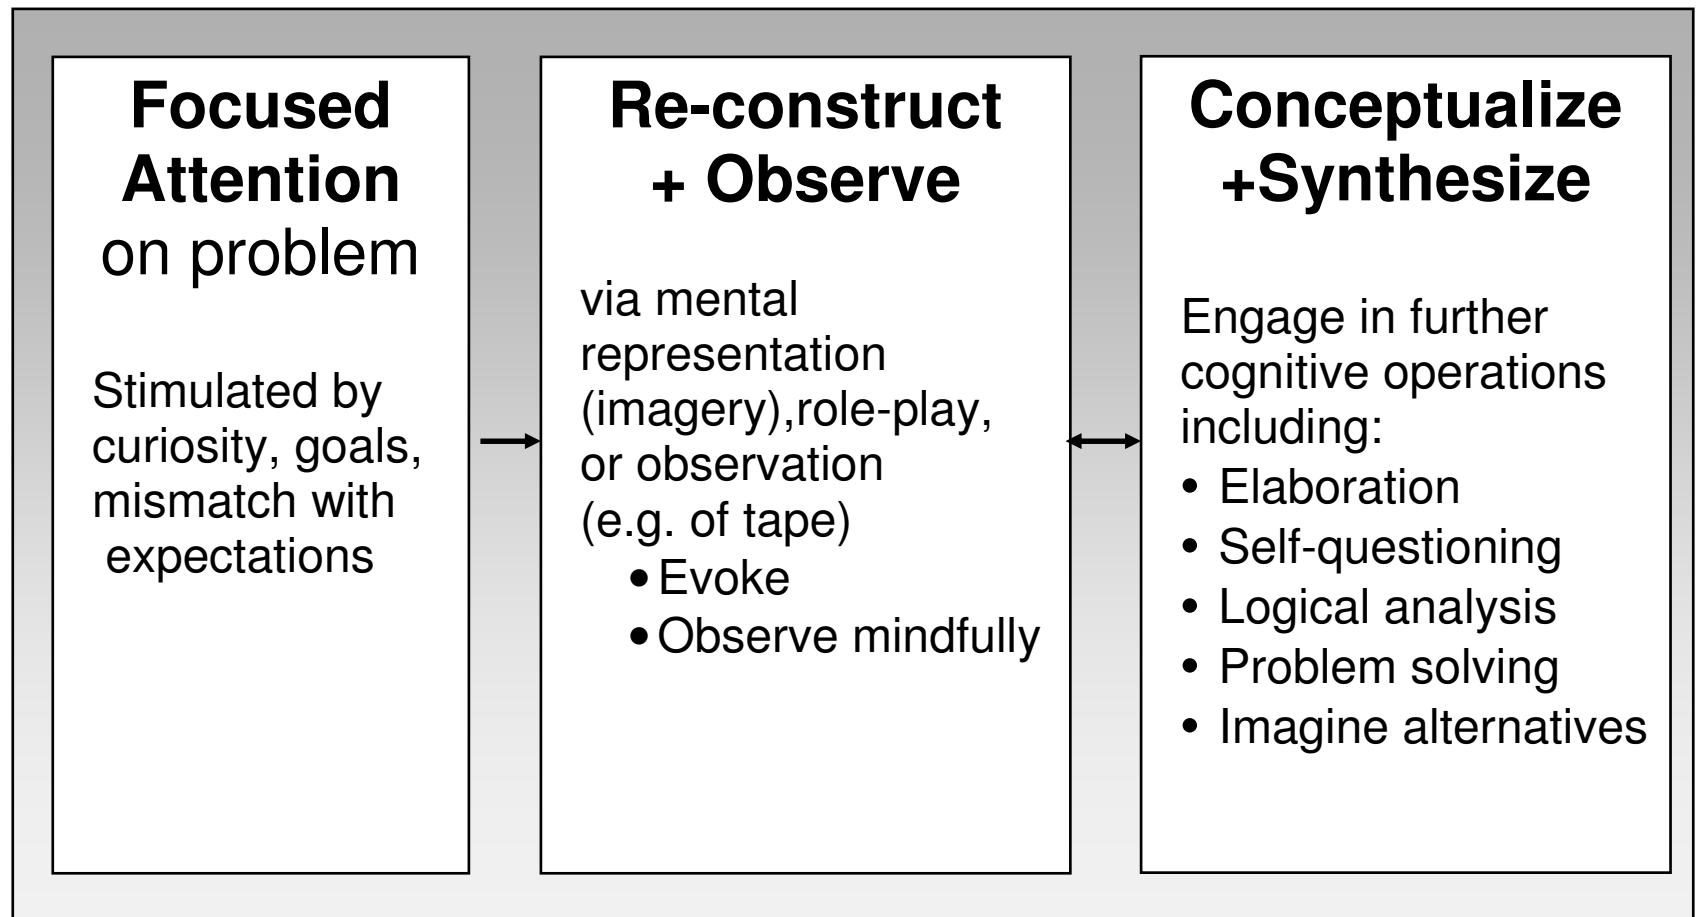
Focused Attention on problem

Stimulated by curiosity, goals, mismatch with expectations

Re-construct + Observe

via mental representation (imagery),role-play, or observation (e.g. of tape)
• Evoke
• Observe mindfully

Conceptualize +Synthesize

Engage in further cognitive operations including:
• Elaboration
• Self-questioning
• Logical analysis
• Problem solving
• Imagine alternatives